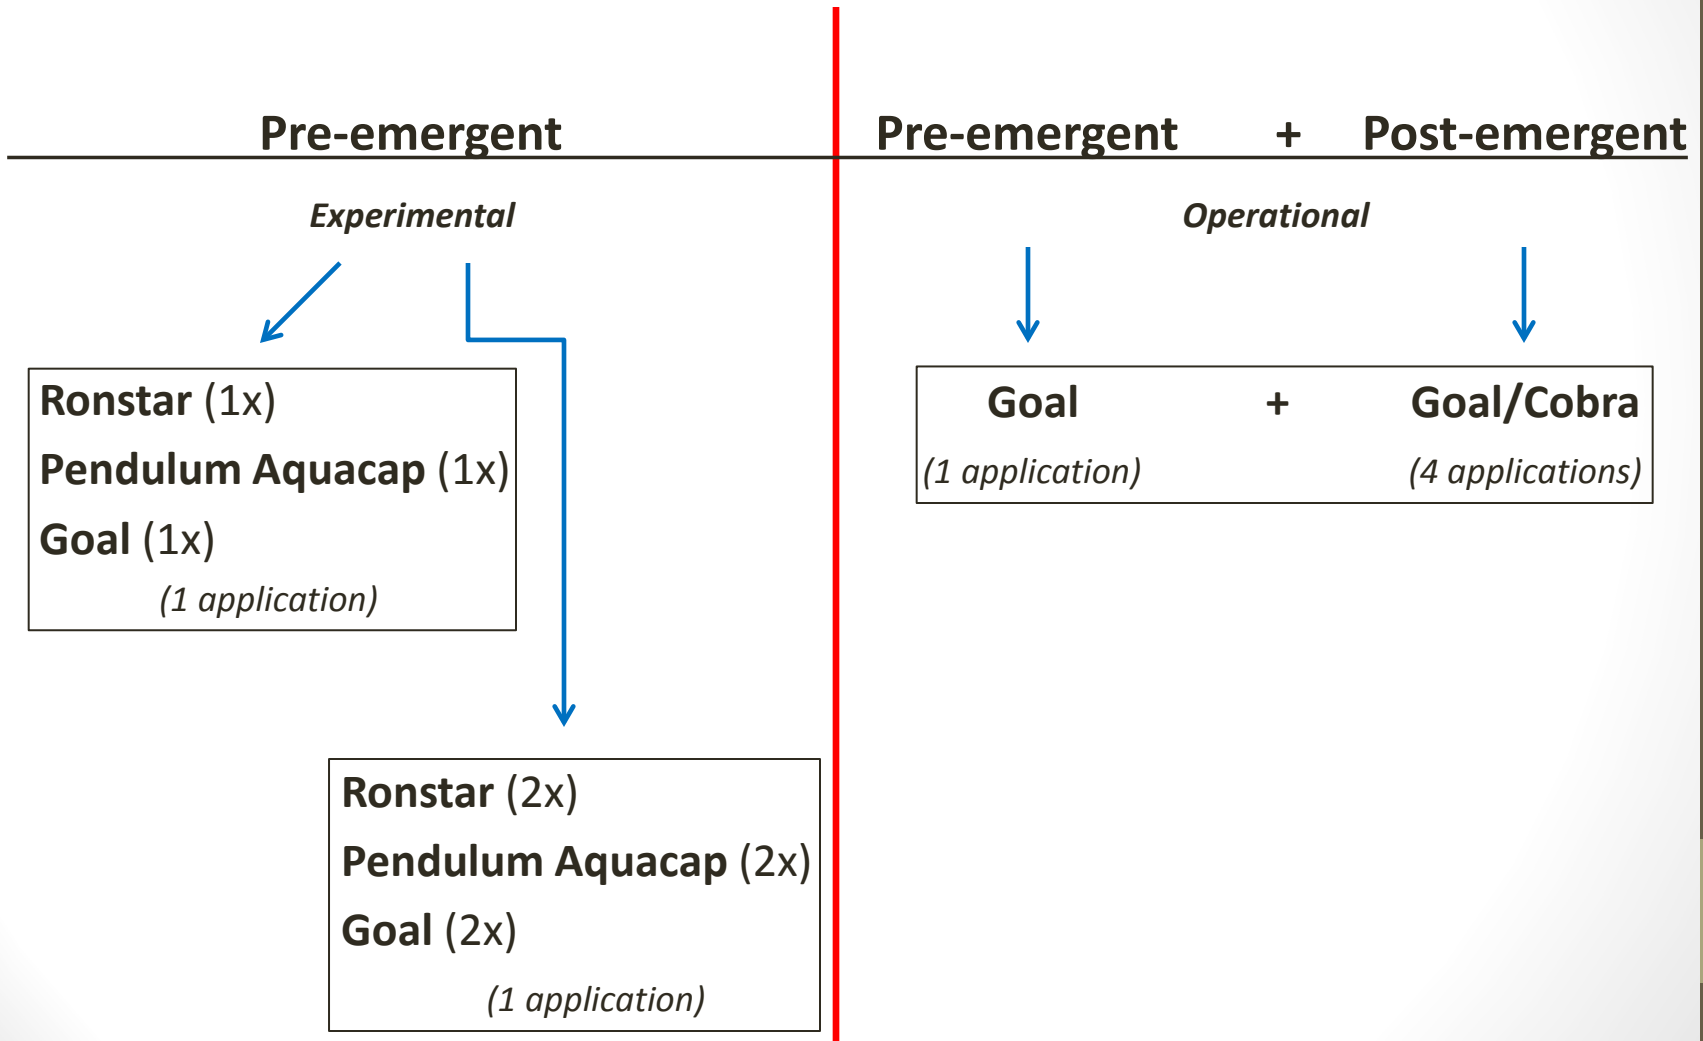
Pre-emergent

Experimental

Ronstar (1x)
Pendulum Aquacap (1x)
Goal (1x)
(1 application)

Ronstar (2x)
Pendulum Aquacap (2x)
Goal (2x)
(1 application)

Pre-emergent + Post-emergent

Operational

Goal + Goal/Cobra
(1 application) (4 applications)